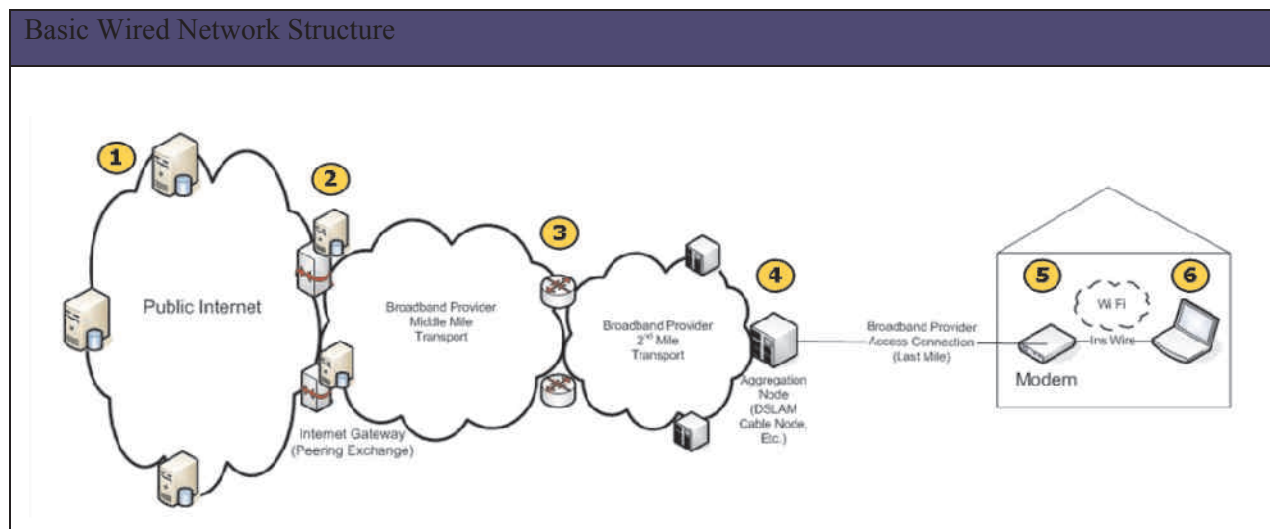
Basic Wired Network Structure

1

2

3

4

5

6

Public Internet

Broadband Provider Middle Mile Transport

Broadband Provider $2^{nd}$ Mile Transport

Internet Gateway (Peering Exchange)

Aggregation Node (DSLAM Cable Node, Etc.)

Broadband Provider Access Connection (Last Mile)

Wi Fi

Ins Wire

Modem